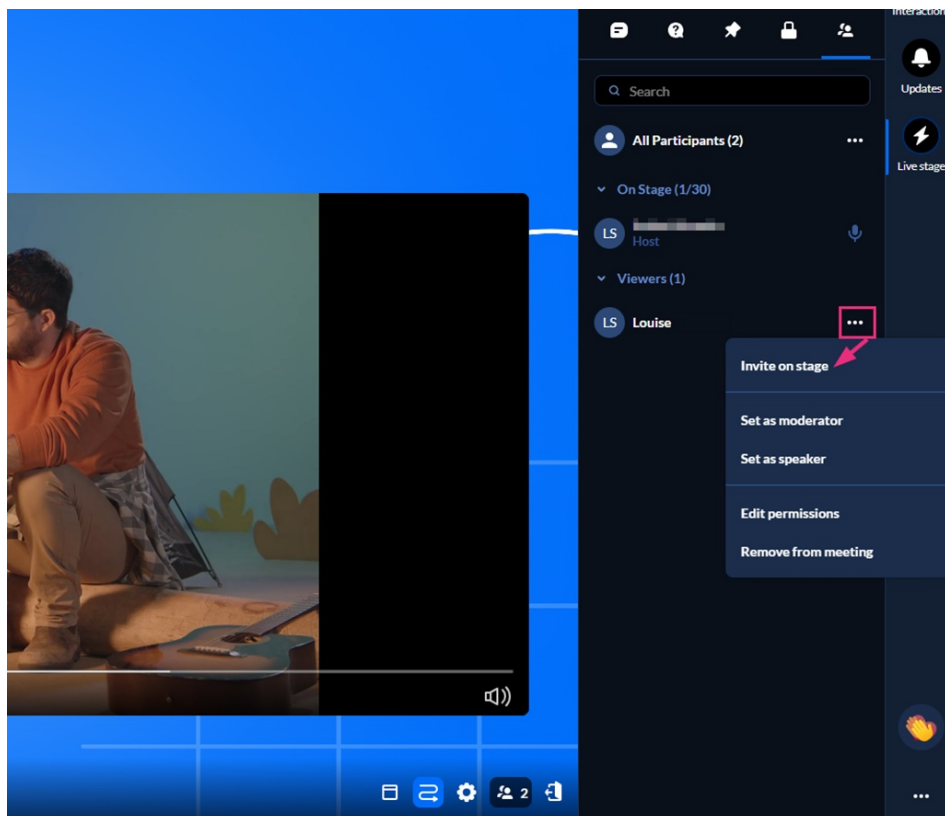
Interaction

Updates

Live stage

Search

All Participants (2)

On Stage (1/30)

LS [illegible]
Host

Viewers (1)

LS Louise

Invite on stage

Set as moderator

Set as speaker

Edit permissions

Remove from meeting

2